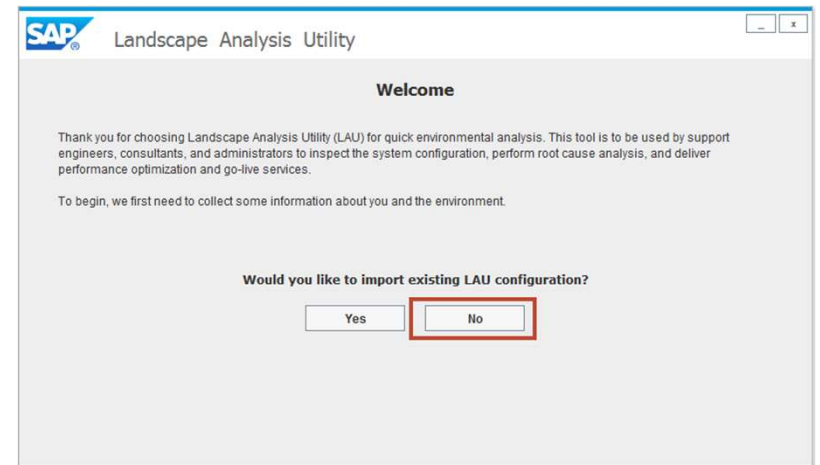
SAP® Landscape Analysis Utility

_ x

Welcome

Thank you for choosing Landscape Analysis Utility (LAU) for quick environmental analysis. This tool is to be used by support engineers, consultants, and administrators to inspect the system configuration, perform root cause analysis, and deliver performance optimization and go-live services.

To begin, we first need to collect some information about you and the environment.

Would you like to import existing LAU configuration?

Yes

No